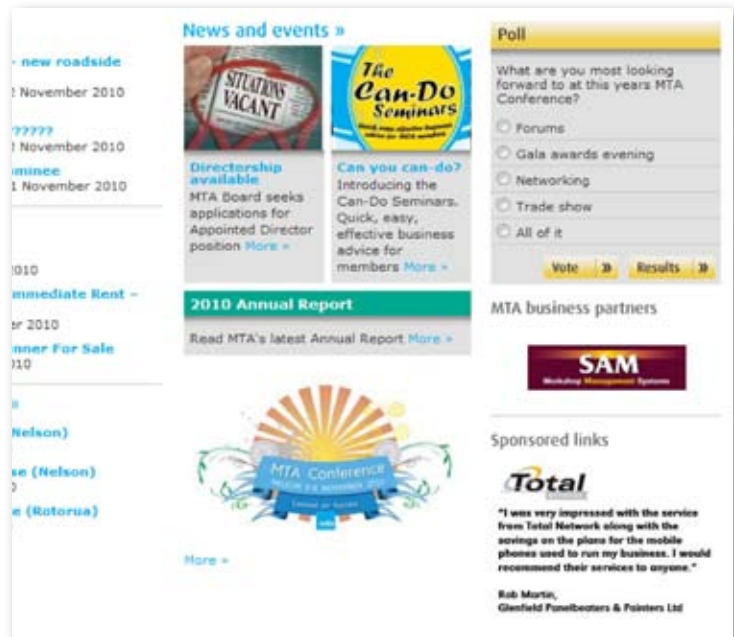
- new roadside
2 November 2010

?????
2 November 2010

minee
1 November 2010

2010
mmediate Rent –

er 2010
nner For Sale
010

(Nelson)

se (Nelson)

e (Rotorua)

News and events »

SITUATIONS VACANT

Directorship available
MTA Board seeks applications for Appointed Director position More »

The Can-Do Seminars

Can you can-do?
Introducing the Can-Do Seminars. Quick, easy, effective business advice for members More »

2010 Annual Report

Read MTA's latest Annual Report More »

MTA Conference
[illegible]

More »

Poll

What are you most looking forward to at this years MTA Conference?

Forums
Gala awards evening
Networking
Trade show
All of it

Vote »
Results »

MTA business partners

SAM
Workshop Management Systems

Sponsored links

Total

"I was very impressed with the service from Total Network along with the savings on the plans for the mobile phones used to run my business. I would recommend their services to anyone."

Rob Martin,
Glenfield Panelbeaters & Painters Ltd